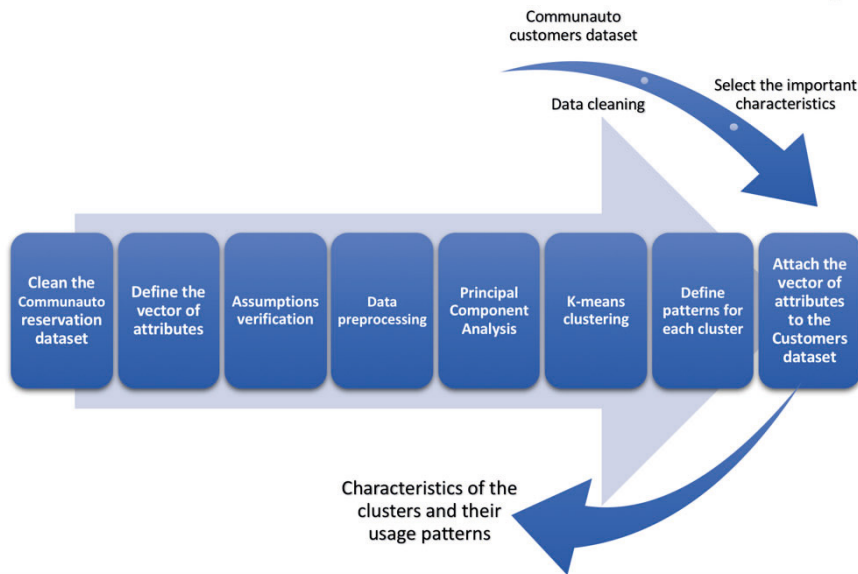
Communauto customers dataset

Data cleaning

Select the important characteristics

Clean the Communauto reservation dataset

Define the vector of attributes

Assumptions verification

Data preprocessing

Principal Component Analysis

K-means clustering

Define patterns for each cluster

Attach the vector of attributes to the Customers dataset

Characteristics of the clusters and their usage patterns